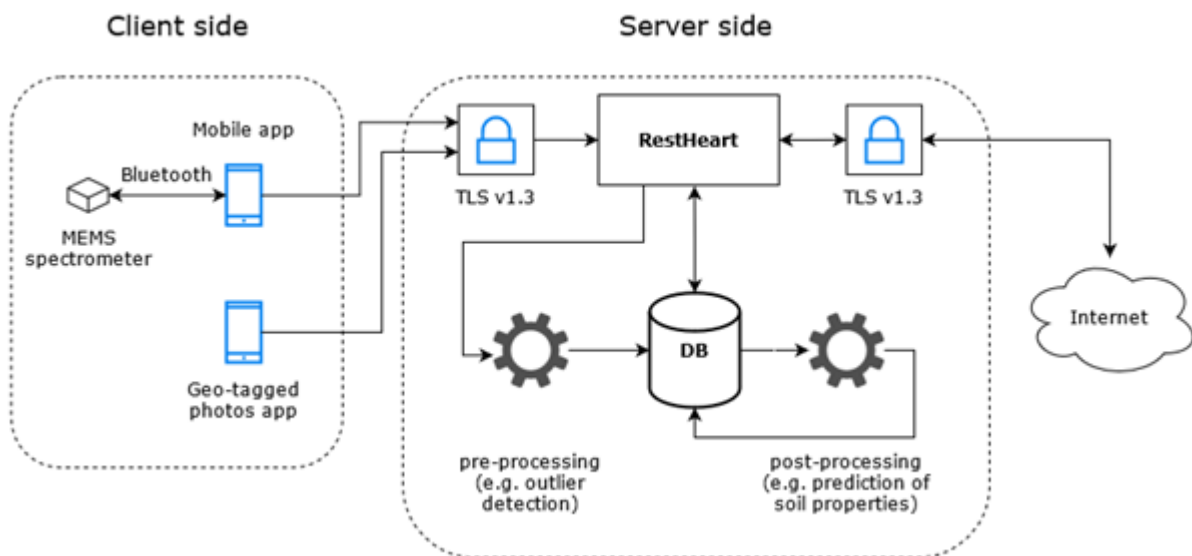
Client side

Server side

Mobile app

Bluetooth

MEMS spectrometer

Geo-tagged photos app

TLS v1.3

RestHeart

TLS v1.3

Internet

DB

pre-processing (e.g. outlier detection)

post-processing (e.g. prediction of soil properties)